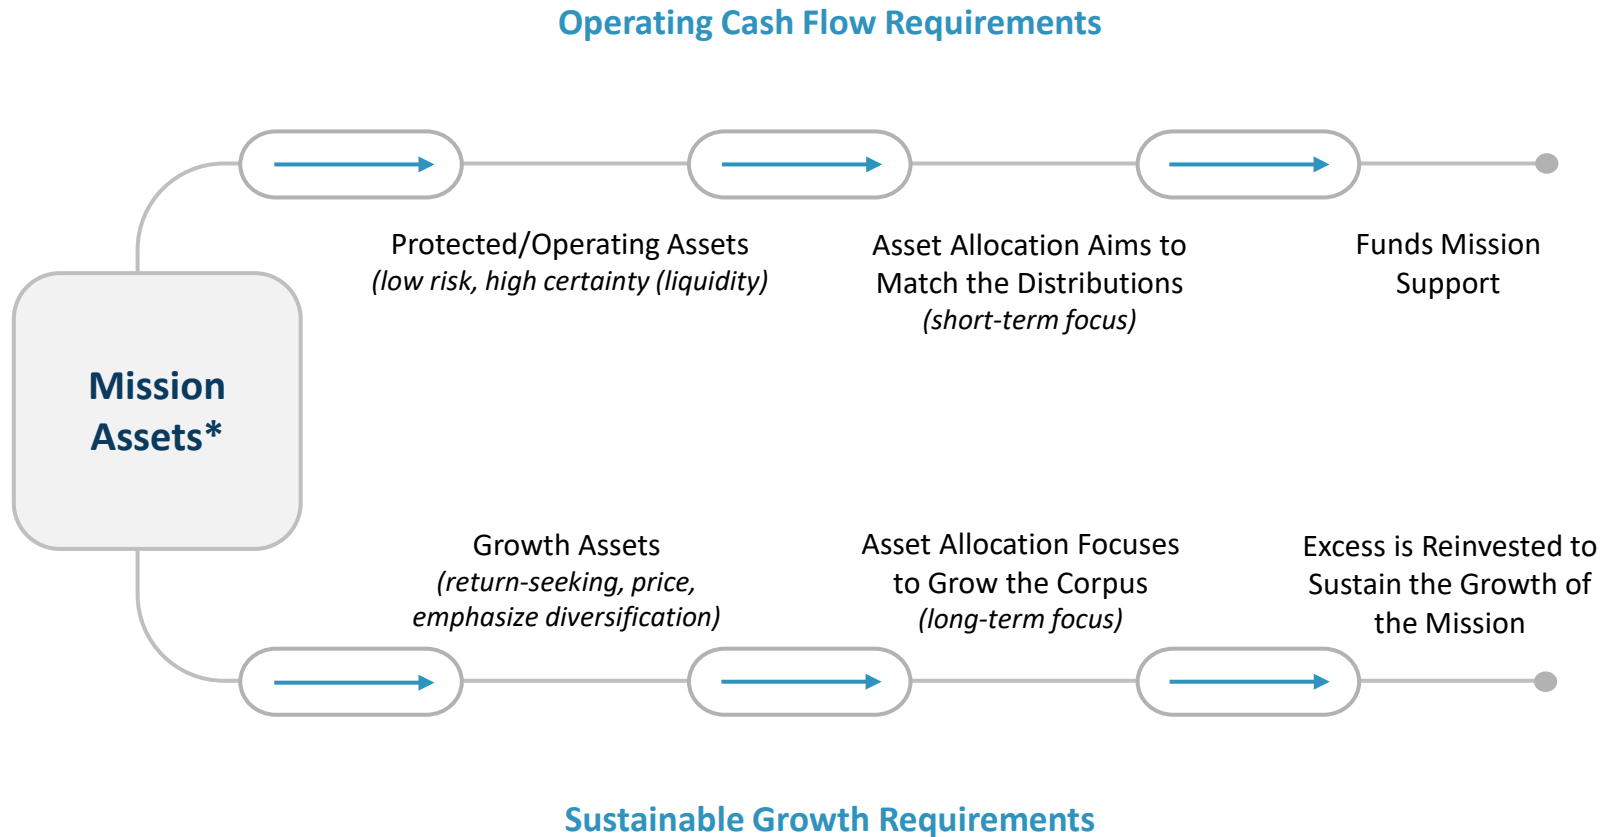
Operating Cash Flow Requirements

Mission Assets*

Protected/Operating Assets
(low risk, high certainty (liquidity)

Asset Allocation Aims to Match the Distributions
(short-term focus)

Funds Mission Support

Growth Assets
(return-seeking, price, emphasize diversification)

Asset Allocation Focuses to Grow the Corpus
(long-term focus)

Excess is Reinvested to Sustain the Growth of the Mission

Sustainable Growth Requirements